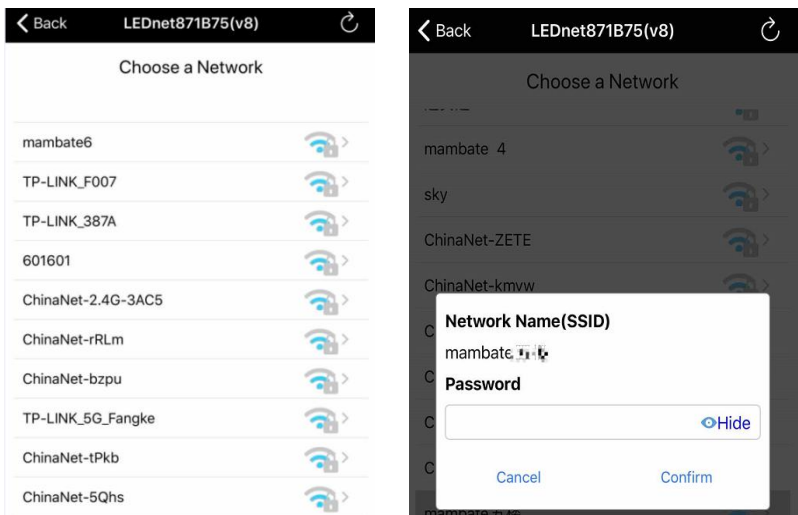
Back LEDnet871B75(v8)

Choose a Network

mambate6

TP-LINK_F007

TP-LINK_387A

601601

ChinaNet-2.4G-3AC5

ChinaNet-rRLm

ChinaNet-bzpu

TP-LINK_5G_Fangke

ChinaNet-tPkb

ChinaNet-5Qhs

Back LEDnet871B75(v8)

Choose a Network

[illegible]

mambate 4

sky

ChinaNet-ZETE

ChinaNet-kmvw

Network Name(SSID)

mambate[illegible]

Password

Hide

Cancel Confirm

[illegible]